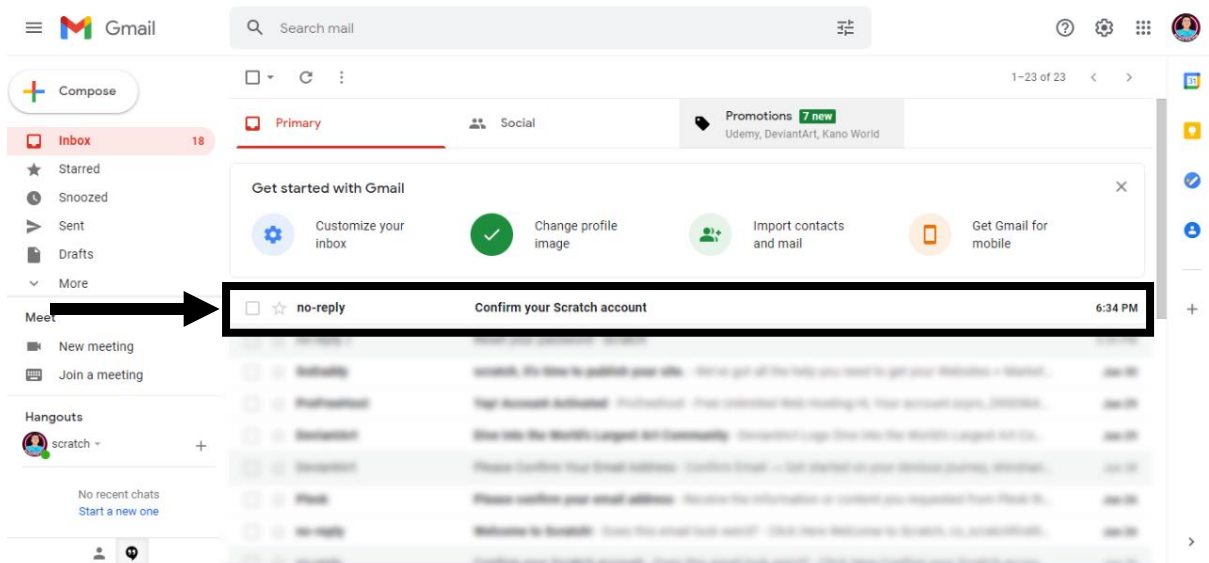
Gmail

Search mail

Compose

Inbox 18
Starred
Snoozed
Sent
Drafts
More

Meet
New meeting
Join a meeting

Hangouts
scratch

No recent chats
Start a new one

1–23 of 23

Primary
Social
Promotions 7 new
Udemy, DeviantArt, Kano World

Get started with Gmail

Customize your inbox
Change profile image
Import contacts and mail
Get Gmail for mobile

no-reply Confirm your Scratch account 6:34 PM

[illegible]